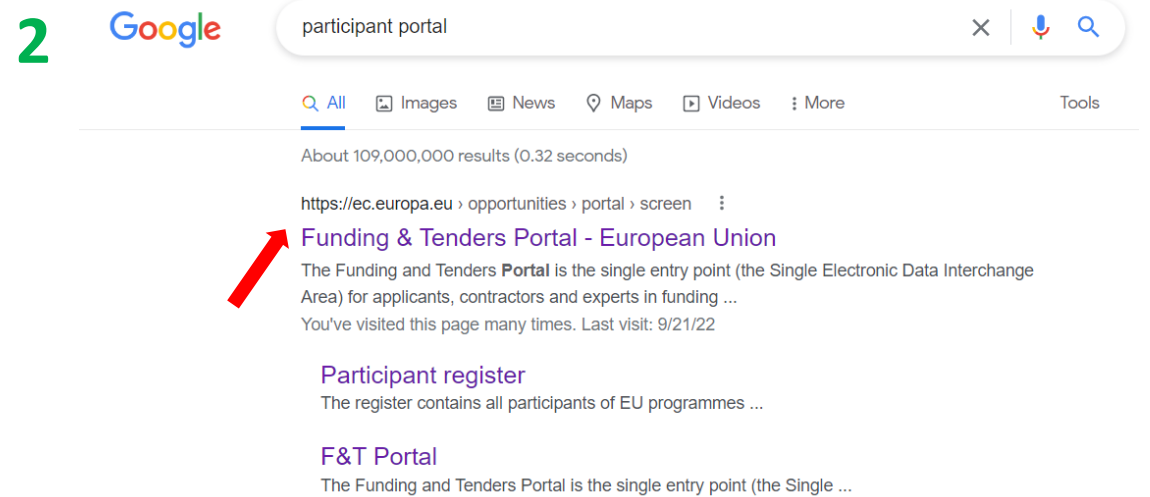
2

Google

participant portal

All Images News Maps Videos More Tools

About 109,000,000 results (0.32 seconds)

https://ec.europa.eu › opportunities › portal › screen

Funding & Tenders Portal - European Union

The Funding and Tenders **Portal** is the single entry point (the Single Electronic Data Interchange Area) for applicants, contractors and experts in funding ...

You've visited this page many times. Last visit: 9/21/22

Participant register

The register contains all participants of EU programmes ...

F&T Portal

The Funding and Tenders Portal is the single entry point (the Single ...